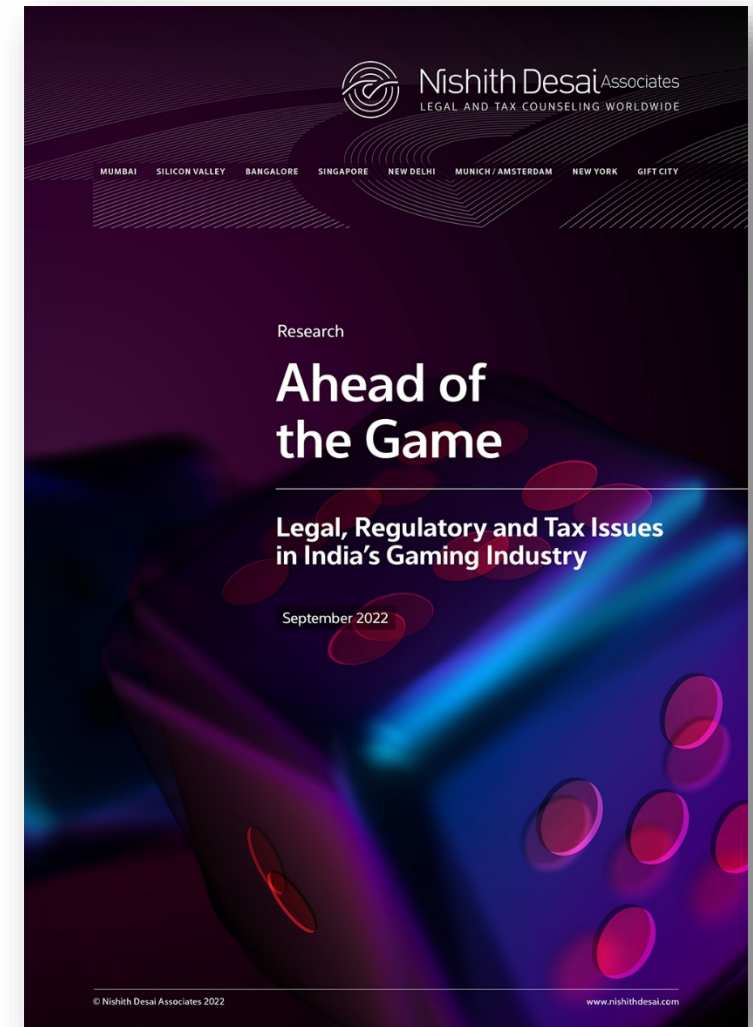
Nishith Desai Associates
LEGAL AND TAX COUNSELING WORLDWIDE

MUMBAI SILICON VALLEY BANGALORE SINGAPORE NEW DELHI MUNICH / AMSTERDAM NEW YORK GIFT CITY

Research

Ahead of the Game

Legal, Regulatory and Tax Issues in India's Gaming Industry

September 2022

© Nishith Desai Associates 2022

www.nishithdesai.com